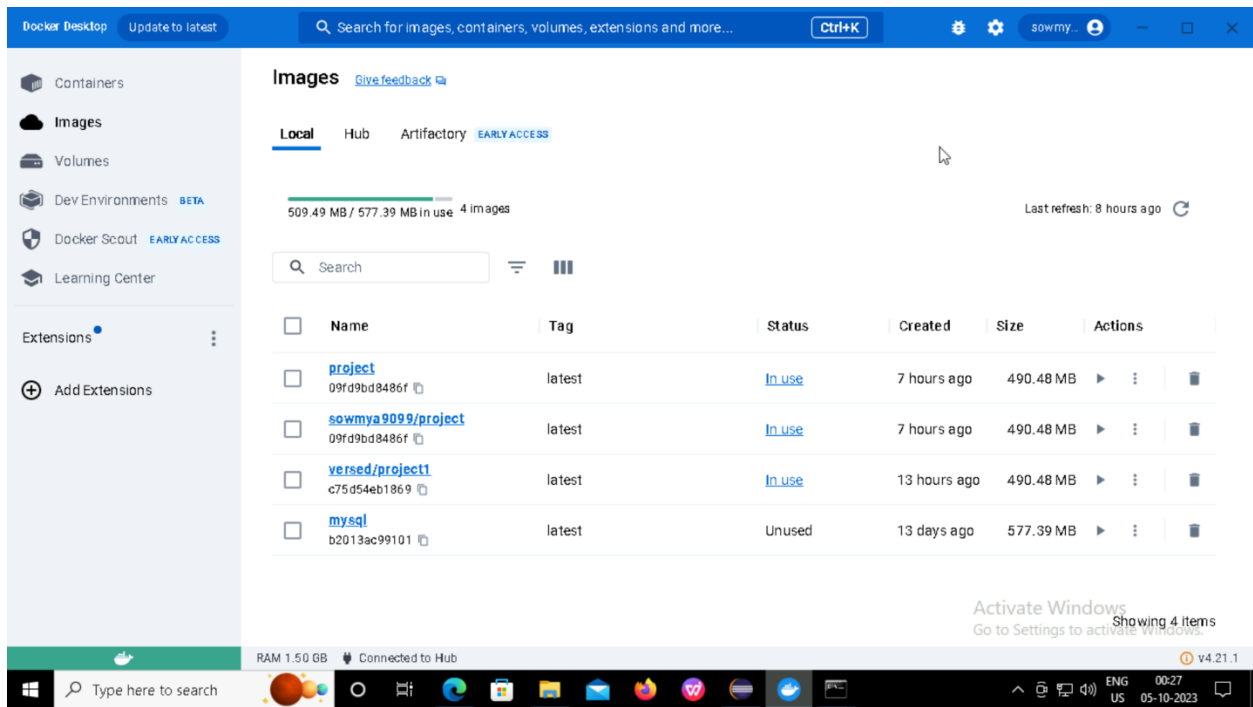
Docker Desktop Update to latest

Search for images, containers, volumes, extensions and more... Ctrl+K

sowmy...

Containers
Images
Volumes
Dev Environments BETA
Docker Scout EARLY ACCESS
Learning Center

Extensions

Add Extensions

Images Give feedback

Local Hub Artifactory EARLY ACCESS

509.49 MB / 577.39 MB in use 4 images

Last refresh: 8 hours ago

Search

| Name | Tag | Status | Created | Size | Actions |
|---|---|---|---|---|---|
| project 09fd9bd8486f | latest | In use | 7 hours ago | 490.48 MB | |
| sowmya9099/project 09fd9bd8486f | latest | In use | 7 hours ago | 490.48 MB | |
| versed/project1 c75d54eb1869 | latest | In use | 13 hours ago | 490.48 MB | |
| mysql b2013ac99101 | latest | Unused | 13 days ago | 577.39 MB | |

Activate Windows
Go to Settings to activate Windows.

Showing 4 items

RAM 1.50 GB Connected to Hub

v4.21.1

Type here to search

ENG US 00:27 05-10-2023